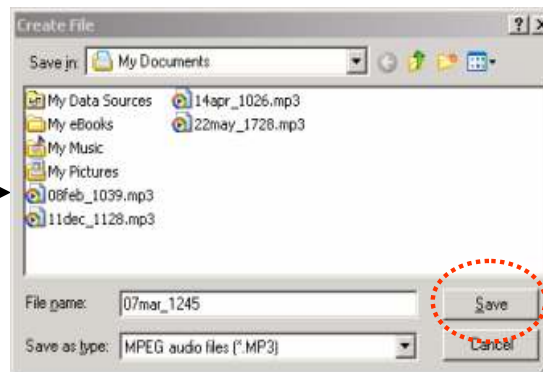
Create File

?

X

Save in: My Documents

My Data Sources
My eBooks
My Music
My Pictures
08feb_1039.mp3
11dec_1128.mp3
14apr_1026.mp3
22may_1728.mp3

File name: 07mar_1245

Save

Save as type: MPEG audio files (*.MP3)

Cancel